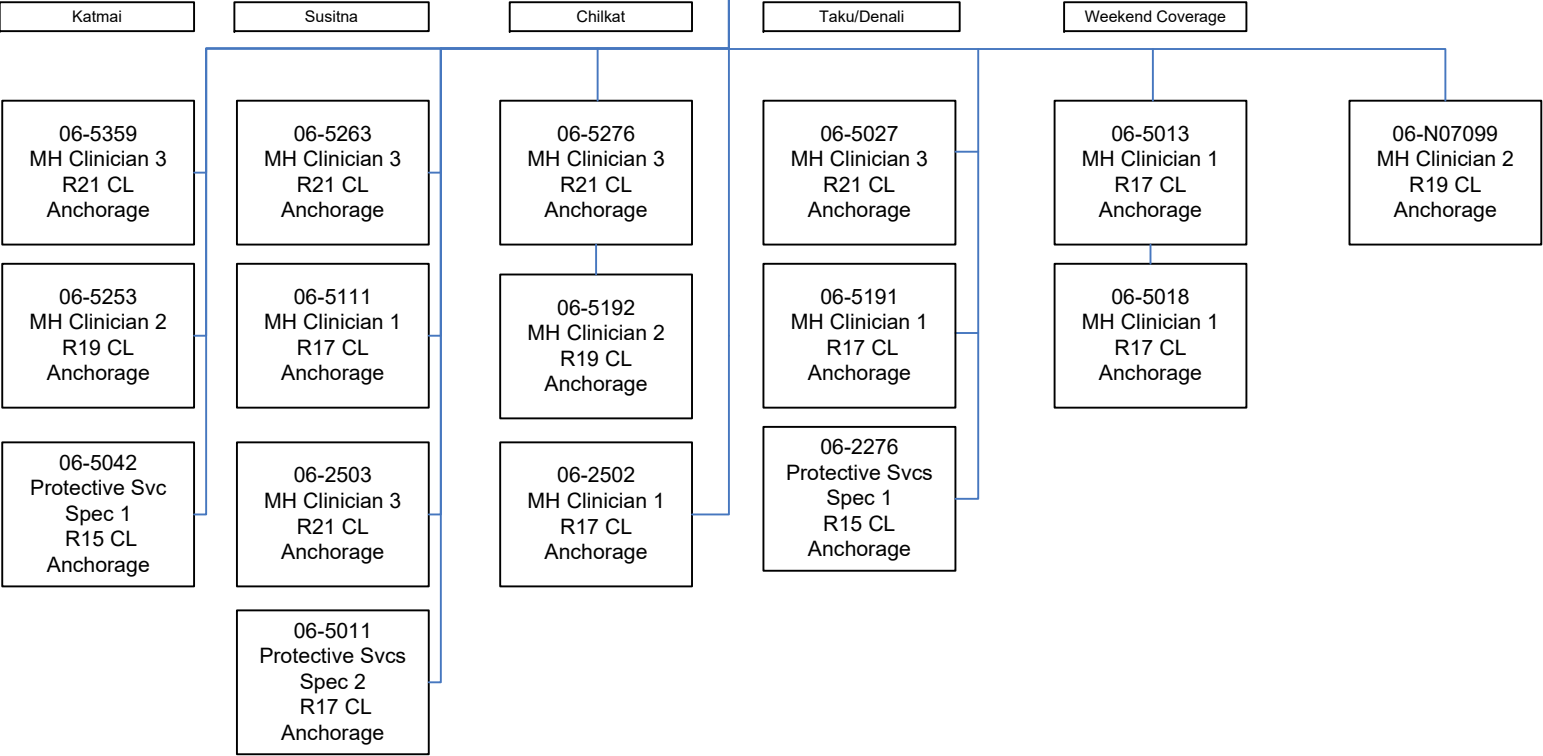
Katmai

Susitna

Chilkat

Taku/Denali

Weekend Coverage

06-5359
MH Clinician 3
R21 CL
Anchorage

06-5253
MH Clinician 2
R19 CL
Anchorage

06-5042
Protective Svc
Spec 1
R15 CL
Anchorage

06-5263
MH Clinician 3
R21 CL
Anchorage

06-5111
MH Clinician 1
R17 CL
Anchorage

06-2503
MH Clinician 3
R21 CL
Anchorage

06-5011
Protective Svcs
Spec 2
R17 CL
Anchorage

06-5276
MH Clinician 3
R21 CL
Anchorage

06-5192
MH Clinician 2
R19 CL
Anchorage

06-2502
MH Clinician 1
R17 CL
Anchorage

06-5027
MH Clinician 3
R21 CL
Anchorage

06-5191
MH Clinician 1
R17 CL
Anchorage

06-2276
Protective Svcs
Spec 1
R15 CL
Anchorage

06-5013
MH Clinician 1
R17 CL
Anchorage

06-5018
MH Clinician 1
R17 CL
Anchorage

06-N07099
MH Clinician 2
R19 CL
Anchorage